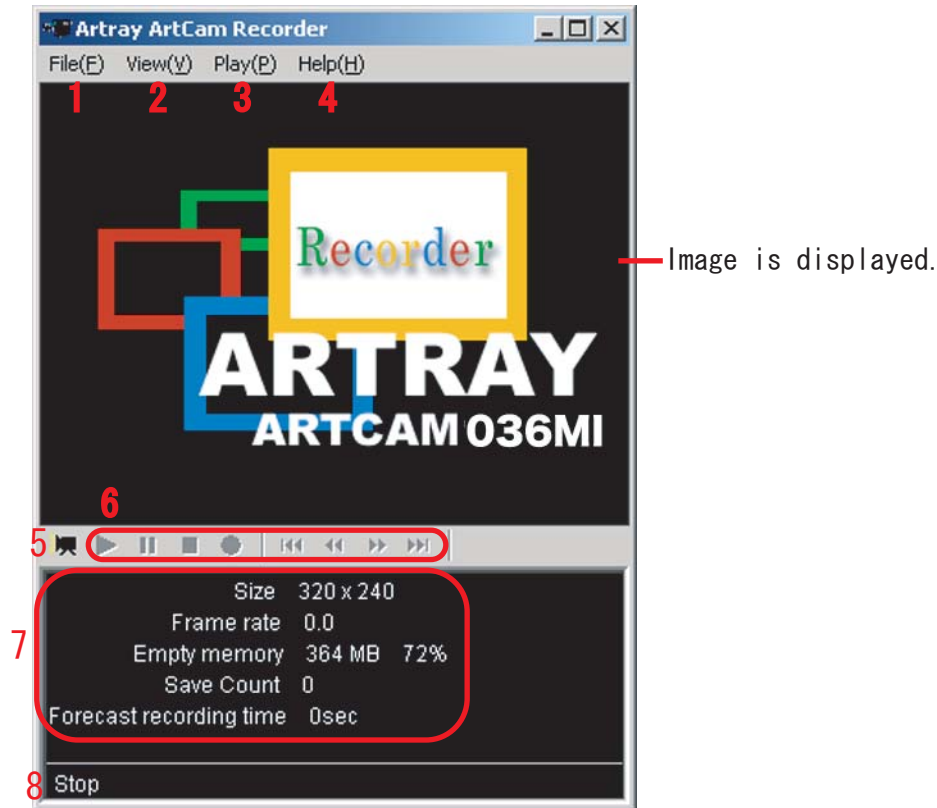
Artray ArtCam Recorder

File(F) View(V) Play(P) Help(H)

1 2 3 4

Recorder

ARTRAY

ARTCAM 036MI

Image is displayed.

6

5

7

Size 320 x 240
Frame rate 0.0
Empty memory 364 MB 72%
Save Count 0
Forecast recording time 0sec

8 Stop